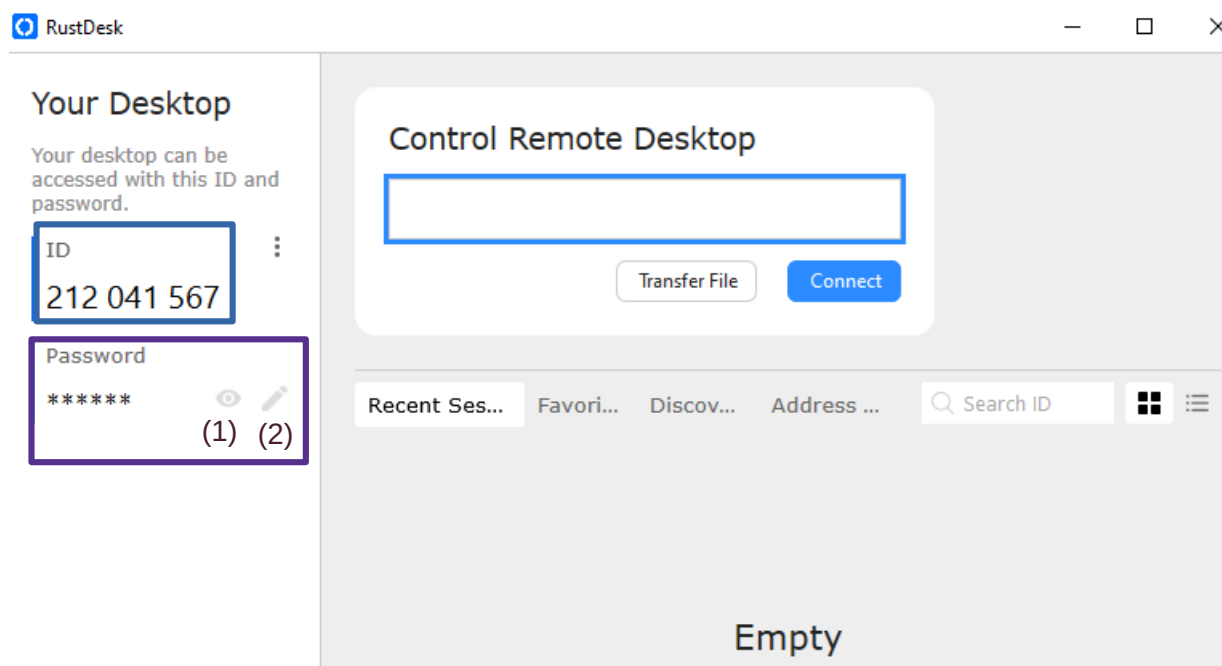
RustDesk

Your Desktop

Your desktop can be accessed with this ID and password.

ID

212 041 567

Password

******

(1) (2)

Control Remote Desktop

Transfer File

Connect

Recent Ses... Favori... Discov... Address ...

Search ID

Empty